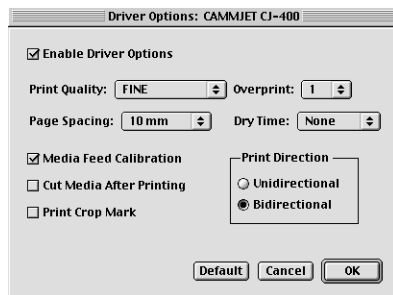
Driver Options: CAMMJET CJ-400

Enable Driver Options

Print Quality: FINE

Overprint: 1

Page Spacing: 10 mm

Dry Time: None

Media Feed Calibration

Cut Media After Printing

Print Crop Mark

Print Direction

Unidirectional

Bidirectional

Default

Cancel

OK